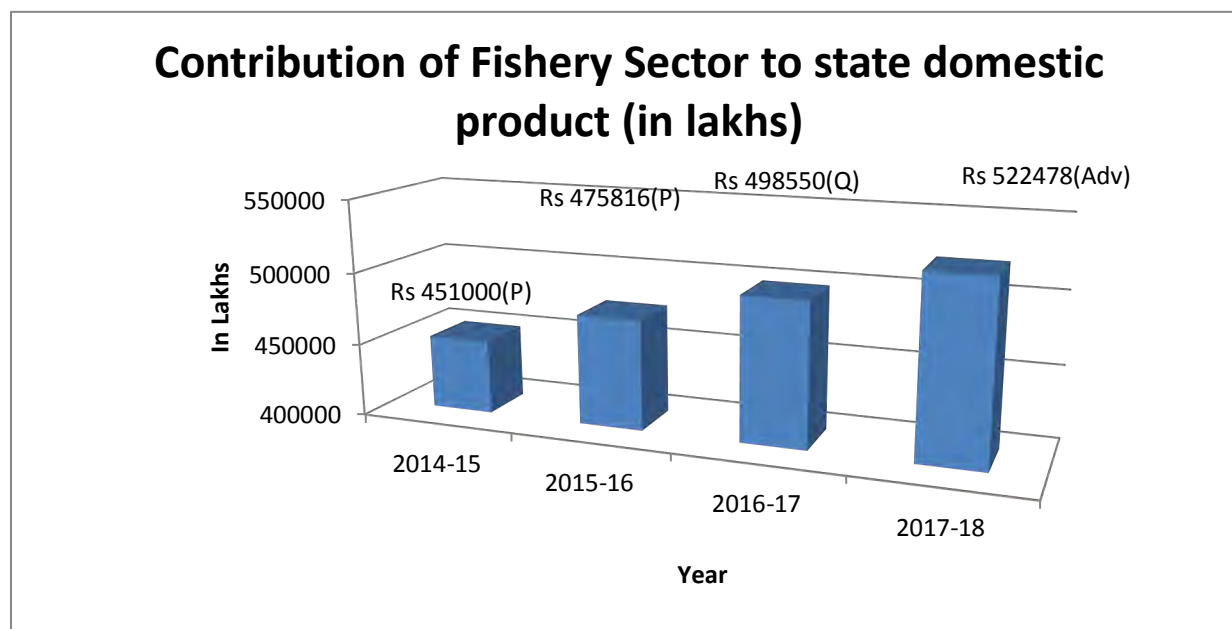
Contribution of Fishery Sector to state domestic product (in lakhs)

In Lakhs

550000
500000
450000
400000

Rs 451000(P)
Rs 475816(P)
Rs 498550(Q)
Rs 522478(Adv)

2014-15
2015-16
2016-17
2017-18

Year